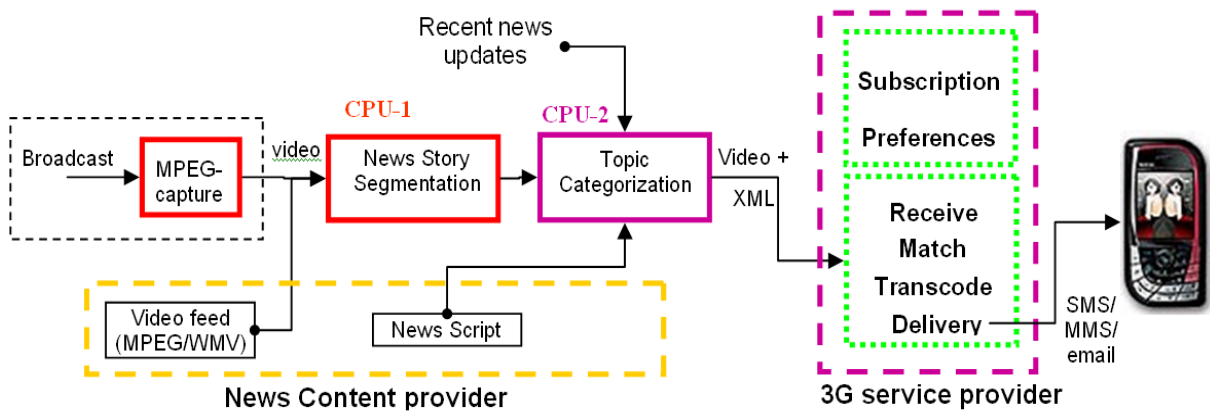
Recent news updates

CPU-1

CPU-2

Broadcast

MPEG-capture

video

News Story Segmentation

Topic Categorization

Video + XML

Subscription

Preferences

Receive

Match

Transcode

Delivery

SMS/ MMS/ email

Video feed (MPEG/WMV)

News Script

News Content provider

3G service provider